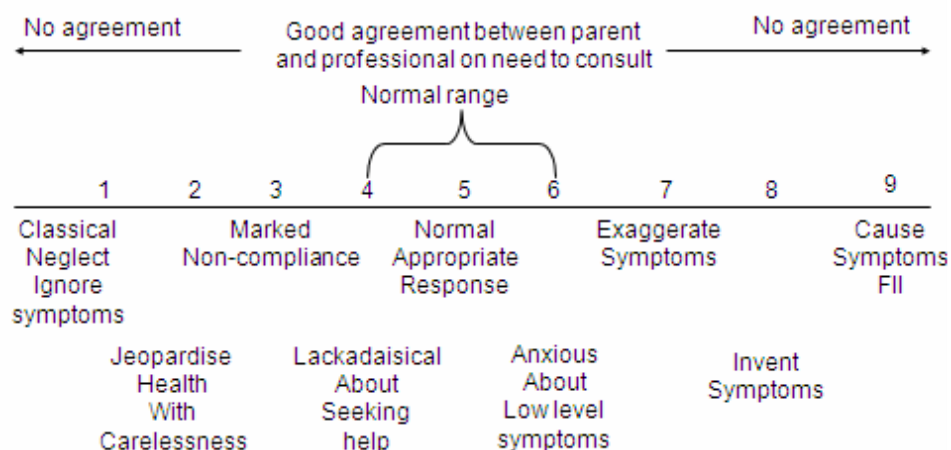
No agreement

Good agreement between parent and professional on need to consult

No agreement

Normal range

1 2 3 4 5 6 7 8 9

Classical Neglect Ignore symptoms

Marked Non-compliance

Normal Appropriate Response

Exaggerate Symptoms

Cause Symptoms FII

Jeopardise Health With Carelessness

Lackadaisical About Seeking help

Anxious About Low level symptoms

Invent Symptoms